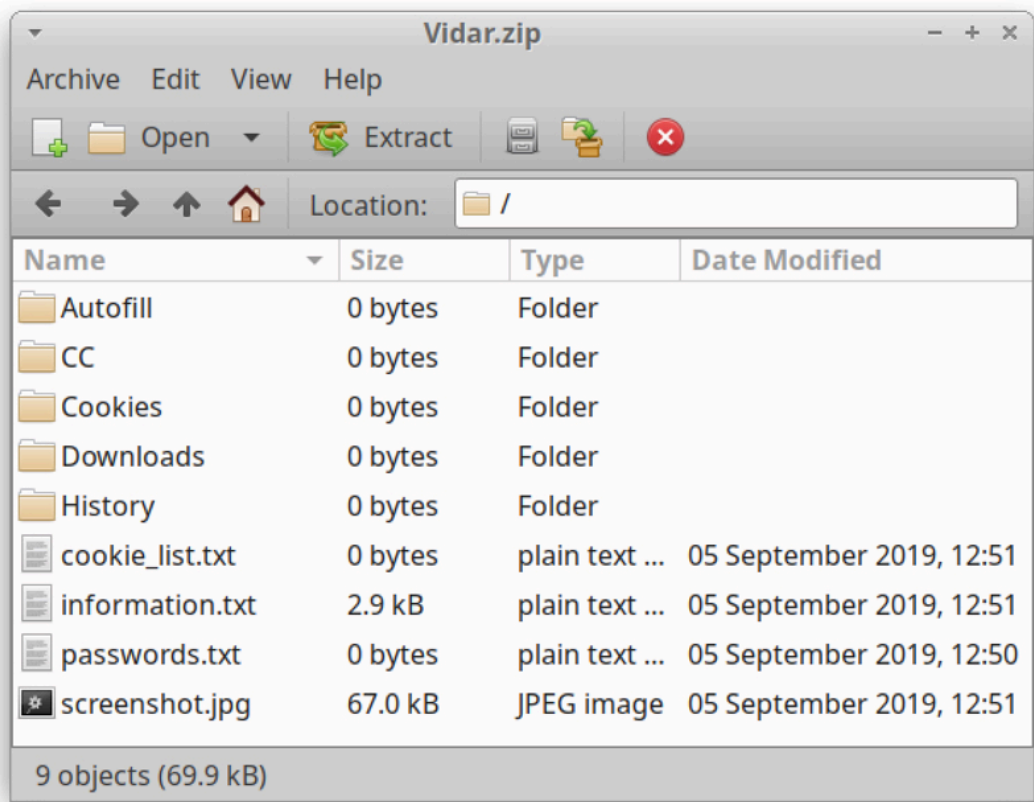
Vidar.zip

Archive Edit View Help

Open Extract

Location: /

| Name | Size | Type | Date Modified |
|---|---|---|---|
| Autofill | 0 bytes | Folder | |
| CC | 0 bytes | Folder | |
| Cookies | 0 bytes | Folder | |
| Downloads | 0 bytes | Folder | |
| History | 0 bytes | Folder | |
| cookie_list.txt | 0 bytes | plain text ... | 05 September 2019, 12:51 |
| information.txt | 2.9 kB | plain text ... | 05 September 2019, 12:51 |
| passwords.txt | 0 bytes | plain text ... | 05 September 2019, 12:50 |
| screenshot.jpg | 67.0 kB | JPEG image | 05 September 2019, 12:51 |

9 objects (69.9 kB)